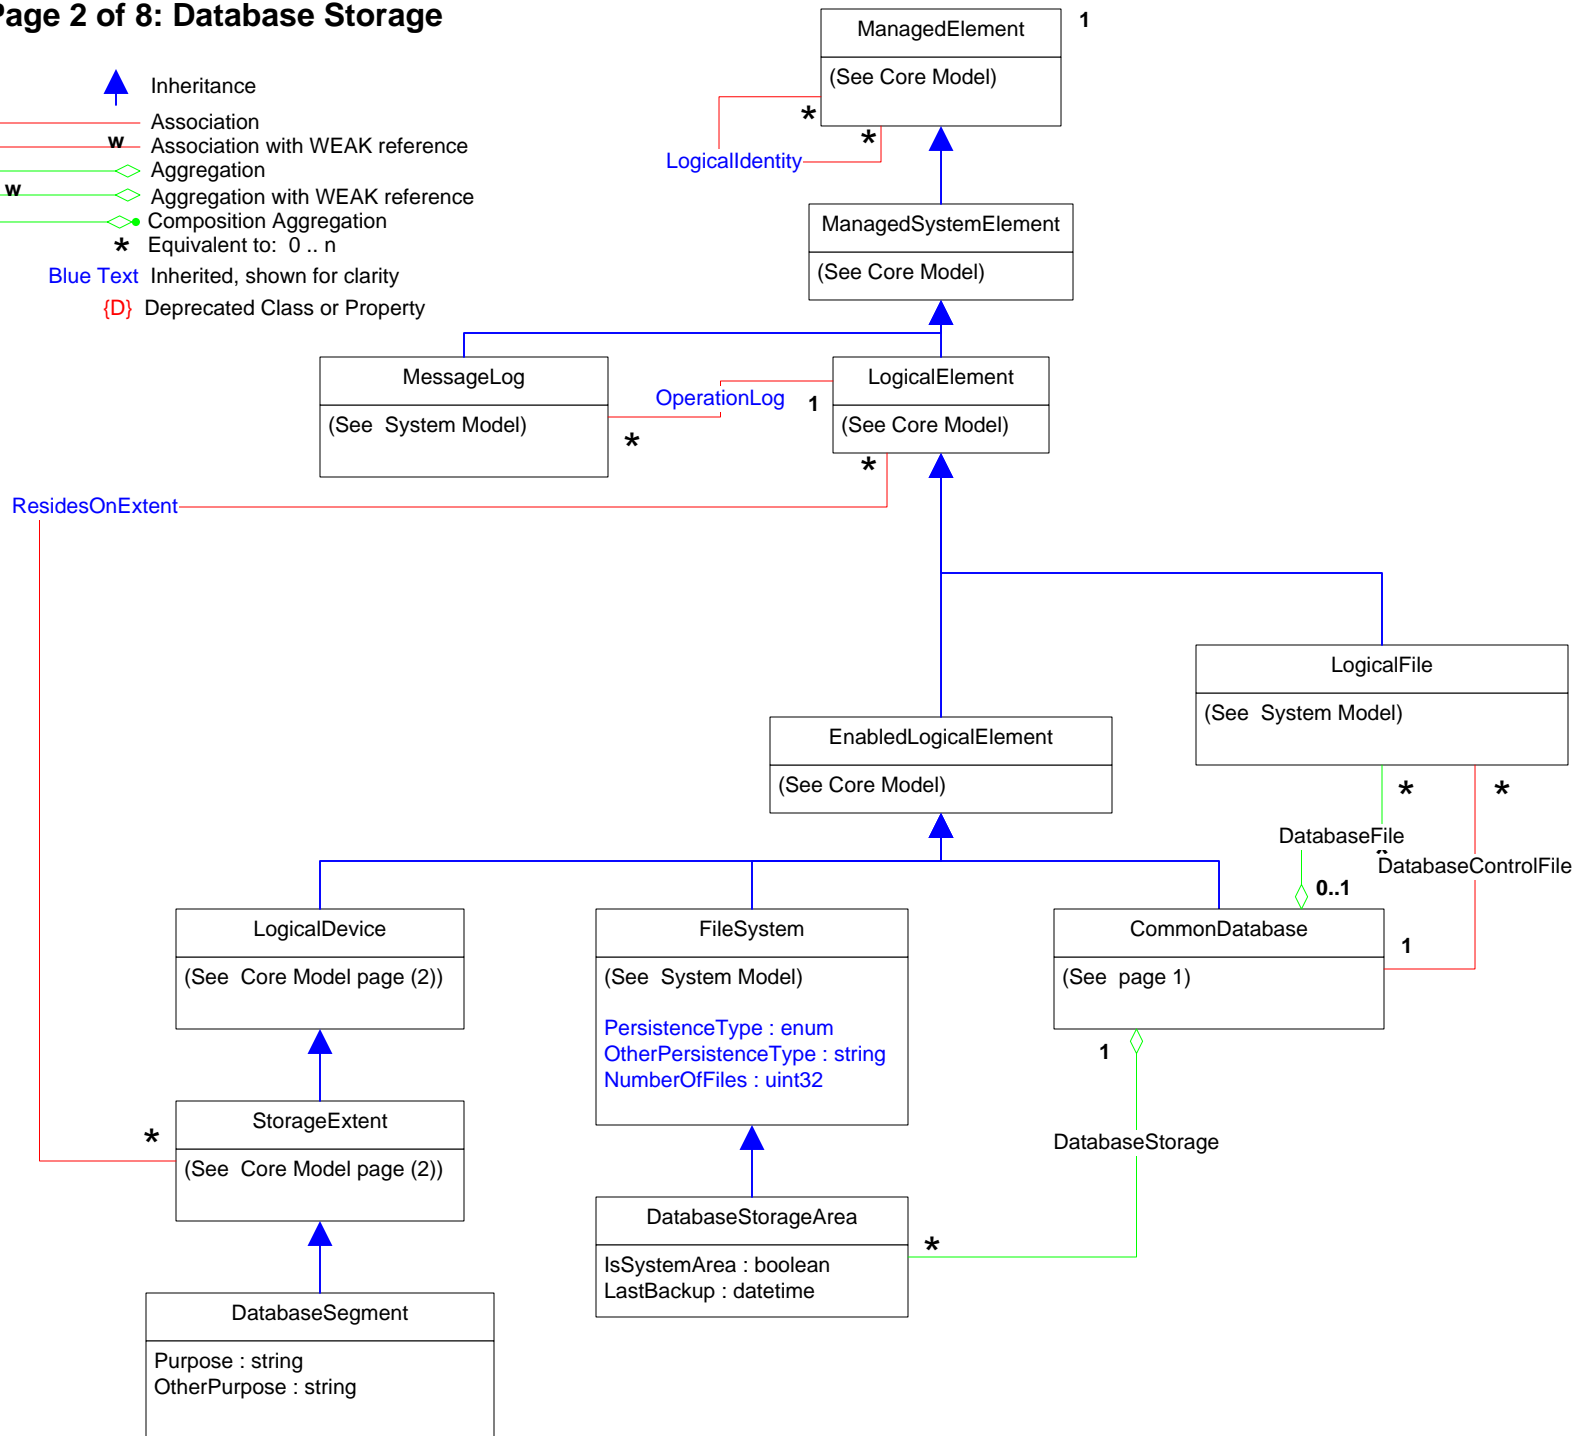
age 2 of 8: Database Storage

Inheritance
Association
w Association with WEAK reference
Aggregation
w Aggregation with WEAK reference
Composition Aggregation
* Equivalent to: 0 .. n
Blue Text Inherited, shown for clarity
{D} Deprecated Class or Property

ManagedElement
(See Core Model)
1
*
*
LogicalIdentity

ManagedSystemElement
(See Core Model)

MessageLog
(See System Model)

OperationLog
1
*

LogicalElement
(See Core Model)
*

ResidesOnExtent

LogicalFile
(See System Model)
*
*
DatabaseFile
DatabaseControlFile
0..1

EnabledLogicalElement
(See Core Model)

LogicalDevice
(See Core Model page (2))

FileSystem
(See System Model)
PersistenceType : enum
OtherPersistenceType : string
NumberOfFiles : uint32

CommonDatabase
(See page 1)
1
1

DatabaseStorage

StorageExtent
(See Core Model page (2))
*

DatabaseStorageArea
IsSystemArea : boolean
LastBackup : datetime
*

DatabaseSegment
Purpose : string
OtherPurpose : string